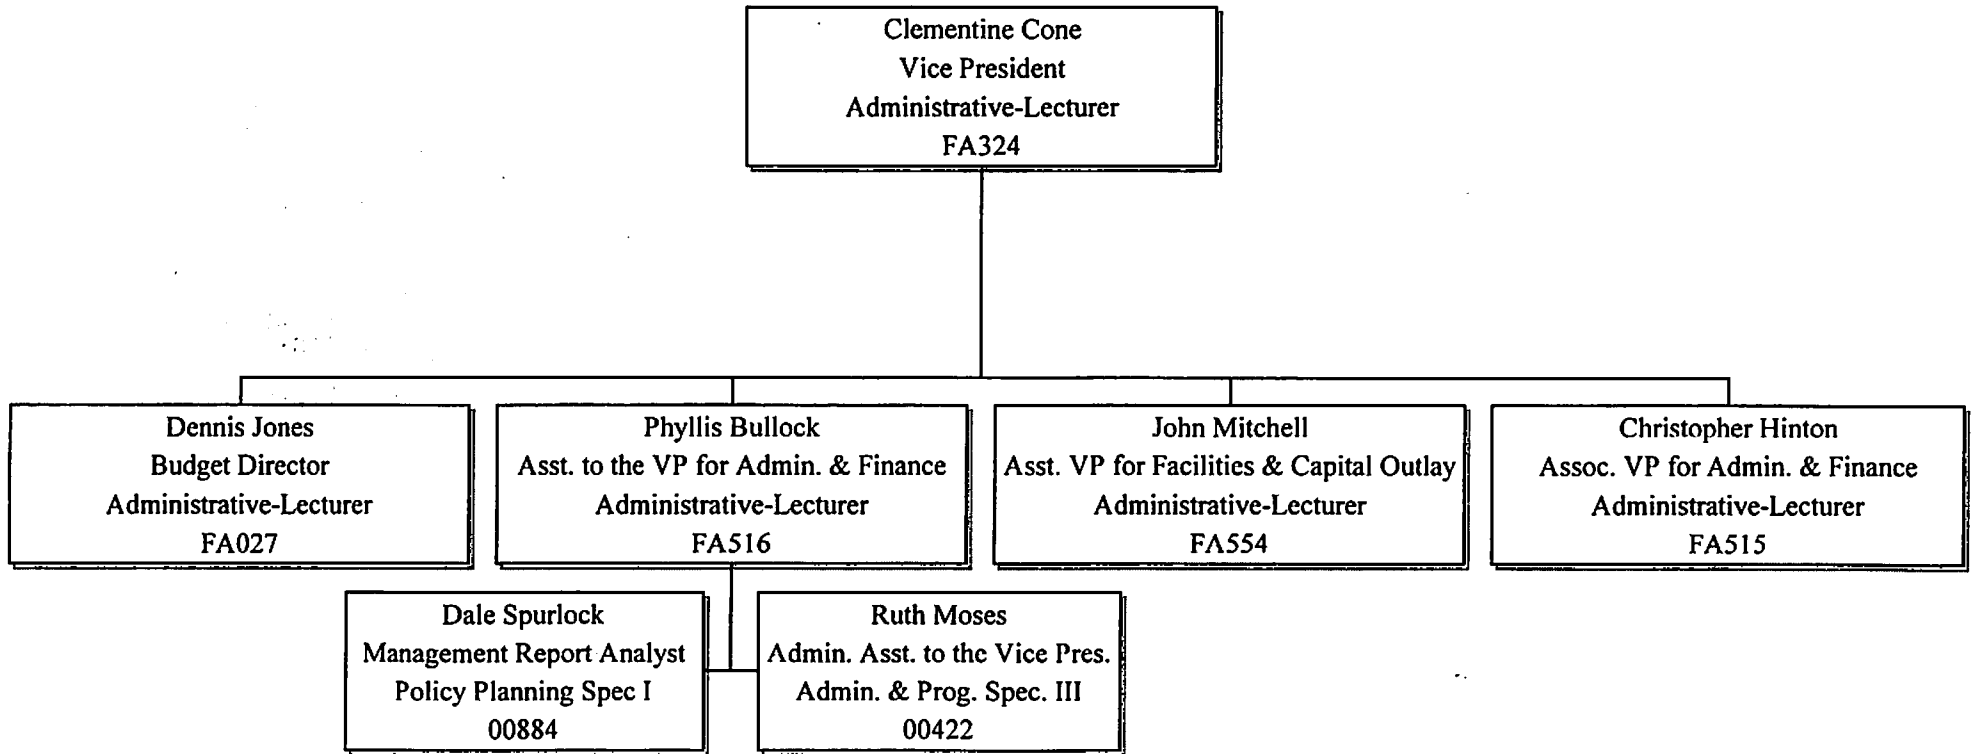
Clementine Cone
Vice President
Administrative-Lecturer
FA324

Dennis Jones
Budget Director
Administrative-Lecturer
FA027

Phyllis Bullock
Asst. to the VP for Admin. & Finance
Administrative-Lecturer
FA516

John Mitchell
Asst. VP for Facilities & Capital Outlay
Administrative-Lecturer
FA554

Christopher Hinton
Assoc. VP for Admin. & Finance
Administrative-Lecturer
FA515

Dale Spurlock
Management Report Analyst
Policy Planning Spec I
00884

Ruth Moses
Admin. Asst. to thc Vice Pres.
Admin. & Prog. Spec. III
00422